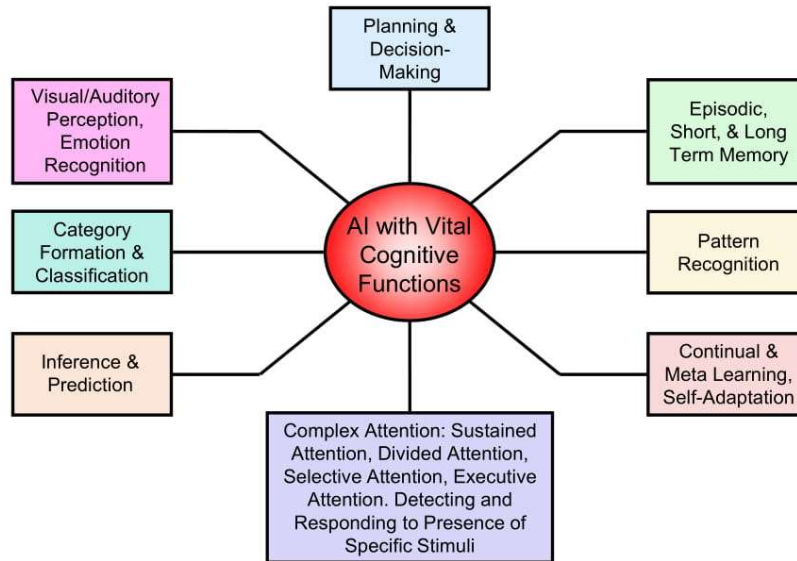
Planning & Decision-Making

Visual/Auditory Perception, Emotion Recognition

Episodic, Short, & Long Term Memory

Category Formation & Classification

AI with Vital Cognitive Functions

Pattern Recognition

Inference & Prediction

Continual & Meta Learning, Self-Adaptation

Complex Attention: Sustained Attention, Divided Attention, Selective Attention, Executive Attention. Detecting and Responding to Presence of Specific Stimuli